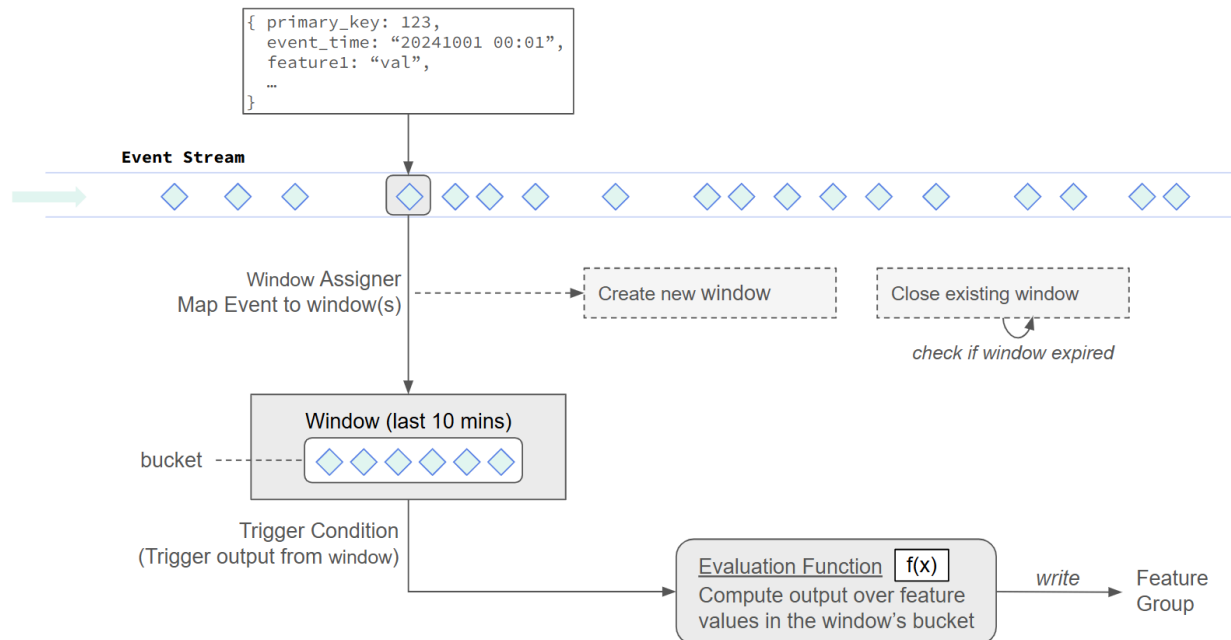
{ primary_key: 123,
  event_time: “20241001 00:01”,
  feature1: “val”,
  …
}

Event Stream

Window Assigner
Map Event to window(s)

Create new window

Close existing window

check if window expired

Window (last 10 mins)

bucket

Trigger Condition
(Trigger output from window)

Evaluation Function f(x)
Compute output over feature values in the window’s bucket

write

Feature Group